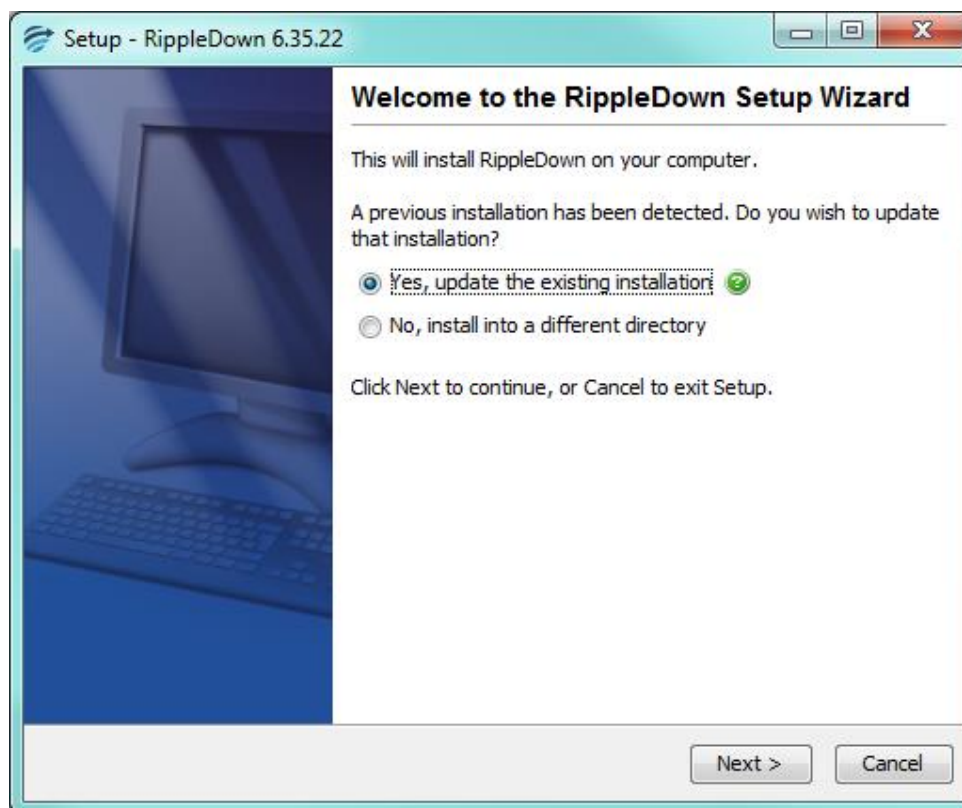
Setup - RippleDown 6.35.22

Welcome to the RippleDown Setup Wizard

This will install RippleDown on your computer.

A previous installation has been detected. Do you wish to update that installation?

Yes, update the existing installation

No, install into a different directory

Click Next to continue, or Cancel to exit Setup.

Next >

Cancel